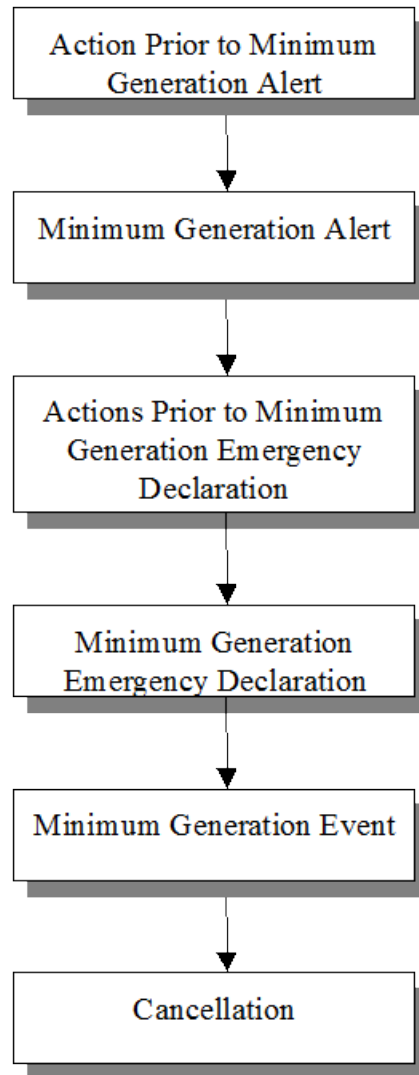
Action Prior to Minimum Generation Alert

Minimum Generation Alert

Actions Prior to Minimum Generation Emergency Declaration

Minimum Generation Emergency Declaration

Minimum Generation Event

Cancellation